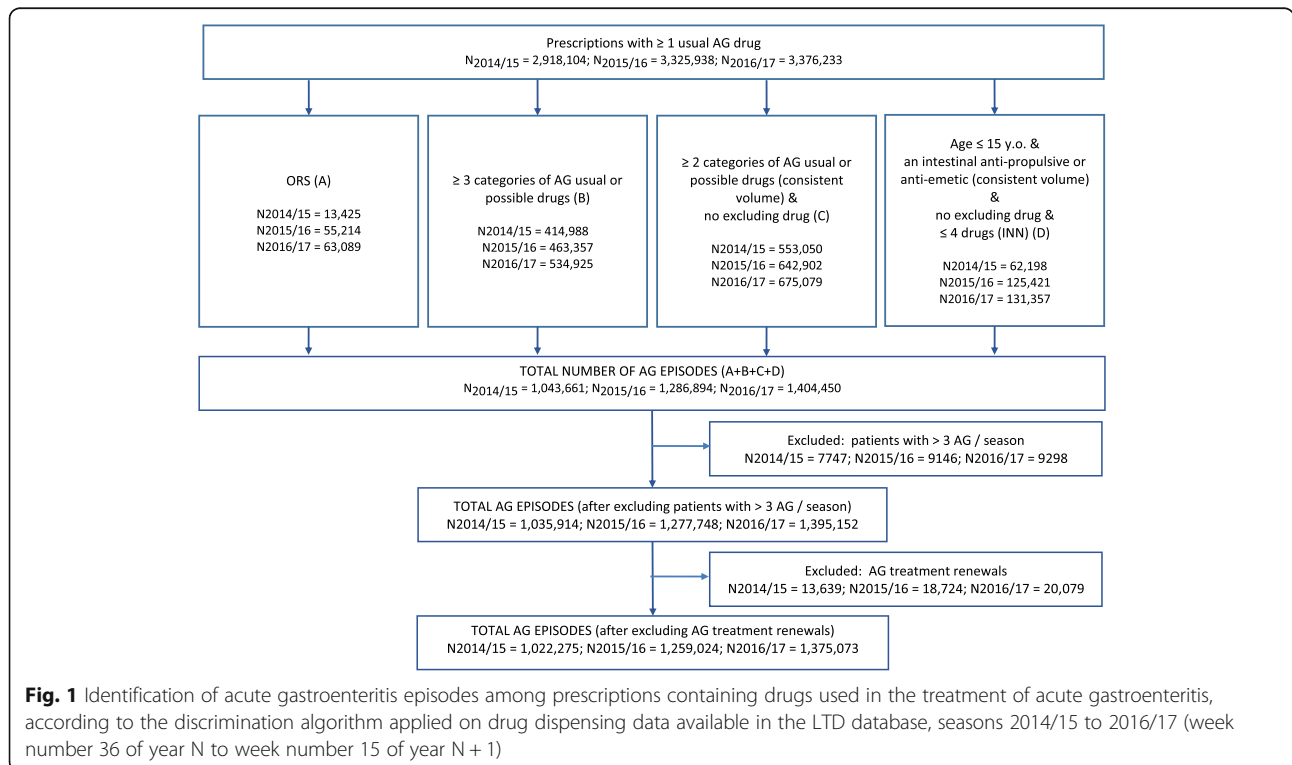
Prescriptions with ≥ 1 usual AG drug
$N_{2014/15}$ = 2,918,104; $N_{2015/16}$ = 3,325,938; $N_{2016/17}$ = 3,376,233

ORS (A)

N2014/15 = 13,425
N2015/16 = 55,214
N2016/17 = 63,089

≥ 3 categories of AG usual or possible drugs (B)

N2014/15 = 414,988
N2015/16 = 463,357
N2016/17 = 534,925

≥ 2 categories of AG usual or possible drugs (consistent volume) & no excluding drug (C)

N2014/15 = 553,050
N2015/16 = 642,902
N2016/17 = 675,079

Age ≤ 15 y.o. & an intestinal anti-propulsive or anti-emetic (consistent volume) & no excluding drug & ≤ 4 drugs (INN) (D)

N2014/15 = 62,198
N2015/16 = 125,421
N2016/17 = 131,357

TOTAL NUMBER OF AG EPISODES (A+B+C+D)
$N_{2014/15}$ = 1,043,661; $N_{2015/16}$ = 1,286,894; $N_{2016/17}$ = 1,404,450

Excluded: patients with > 3 AG / season
N2014/15 = 7747; N2015/16 = 9146; N2016/17 = 9298

TOTAL AG EPISODES (after excluding patients with > 3 AG / season)
N2014/15 = 1,035,914; N2015/16 = 1,277,748; N2016/17 = 1,395,152

Excluded: AG treatment renewals
N2014/15 = 13,639; N2015/16 = 18,724; N2016/17 = 20,079

TOTAL AG EPISODES (after excluding AG treatment renewals)
N2014/15 = 1,022,275; N2015/16 = 1,259,024; N2016/17 = 1,375,073

**Fig. 1** Identification of acute gastroenteritis episodes among prescriptions containing drugs used in the treatment of acute gastroenteritis, according to the discrimination algorithm applied on drug dispensing data available in the LTD database, seasons 2014/15 to 2016/17 (week number 36 of year N to week number 15 of year N + 1)